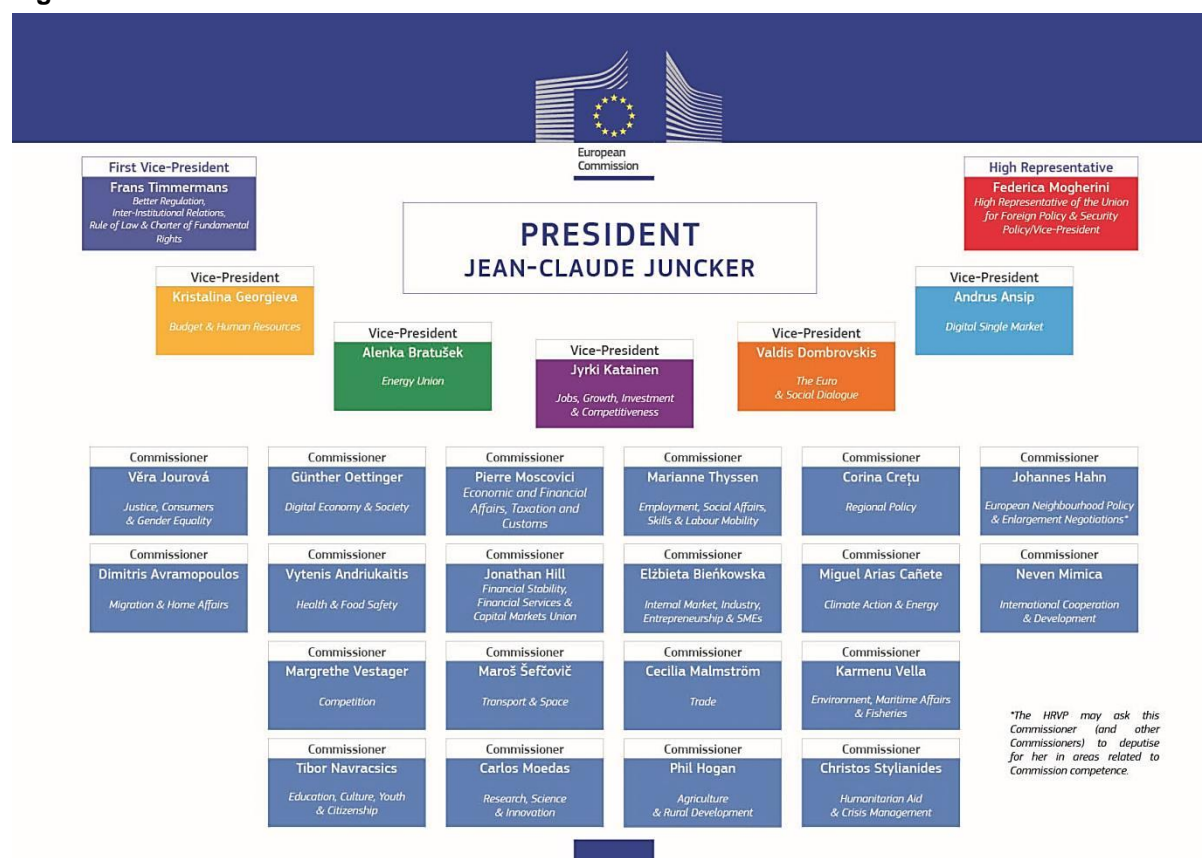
European Commission

First Vice-President
Frans Timmermans
Better Regulation, Inter-Institutional Relations, Rule of Law & Charter of Fundamental Rights

PRESIDENT
JEAN-CLAUDE JUNCKER

High Representative
Federica Mogherini
High Representative of the Union for Foreign Policy & Security Policy/Vice-President

Vice-President
Kristalina Georgieva
Budget & Human Resources

Vice-President
Andrus Ansip
Digital Single Market

Vice-President
Alenka Bratušek
Energy Union

Vice-President
Jyrki Katainen
Jobs, Growth, Investment & Competitiveness

Vice-President
Valdis Dombrovskis
The Euro & Social Dialogue

Commissioner
Věra Jourová
Justice, Consumers & Gender Equality

Commissioner
Günther Oettinger
Digital Economy & Society

Commissioner
Pierre Moscovici
Economic and Financial Affairs, Taxation and Customs

Commissioner
Marianne Thyssen
Employment, Social Affairs, Skills & Labour Mobility

Commissioner
Corina Crețu
Regional Policy

Commissioner
Johannes Hahn
European Neighbourhood Policy & Enlargement Negotiations*

Commissioner
Dimitris Avramopoulos
Migration & Home Affairs

Commissioner
Vytenis Andriukaitis
Health & Food Safety

Commissioner
Jonathan Hill
Financial Stability, Financial Services & Capital Markets Union

Commissioner
Elżbieta Bieńkowska
Internal Market, Industry, Entrepreneurship & SMEs

Commissioner
Miguel Arias Cañete
Climate Action & Energy

Commissioner
Neven Mimica
International Cooperation & Development

Commissioner
Margrethe Vestager
Competition

Commissioner
Maroš Šefčovič
Transport & Space

Commissioner
Cecilia Malmström
Trade

Commissioner
Karmenu Vella
Environment, Maritime Affairs & Fisheries

*The HRVP may ask this Commissioner (and other Commissioners) to deputise for her in areas related to Commission competence.

Commissioner
Tibor Navracsics
Education, Culture, Youth & Citizenship

Commissioner
Carlos Moedas
Research, Science & Innovation

Commissioner
Phil Hogan
Agriculture & Rural Development

Commissioner
Christos Stylianides
Humanitarian Aid & Crisis Management